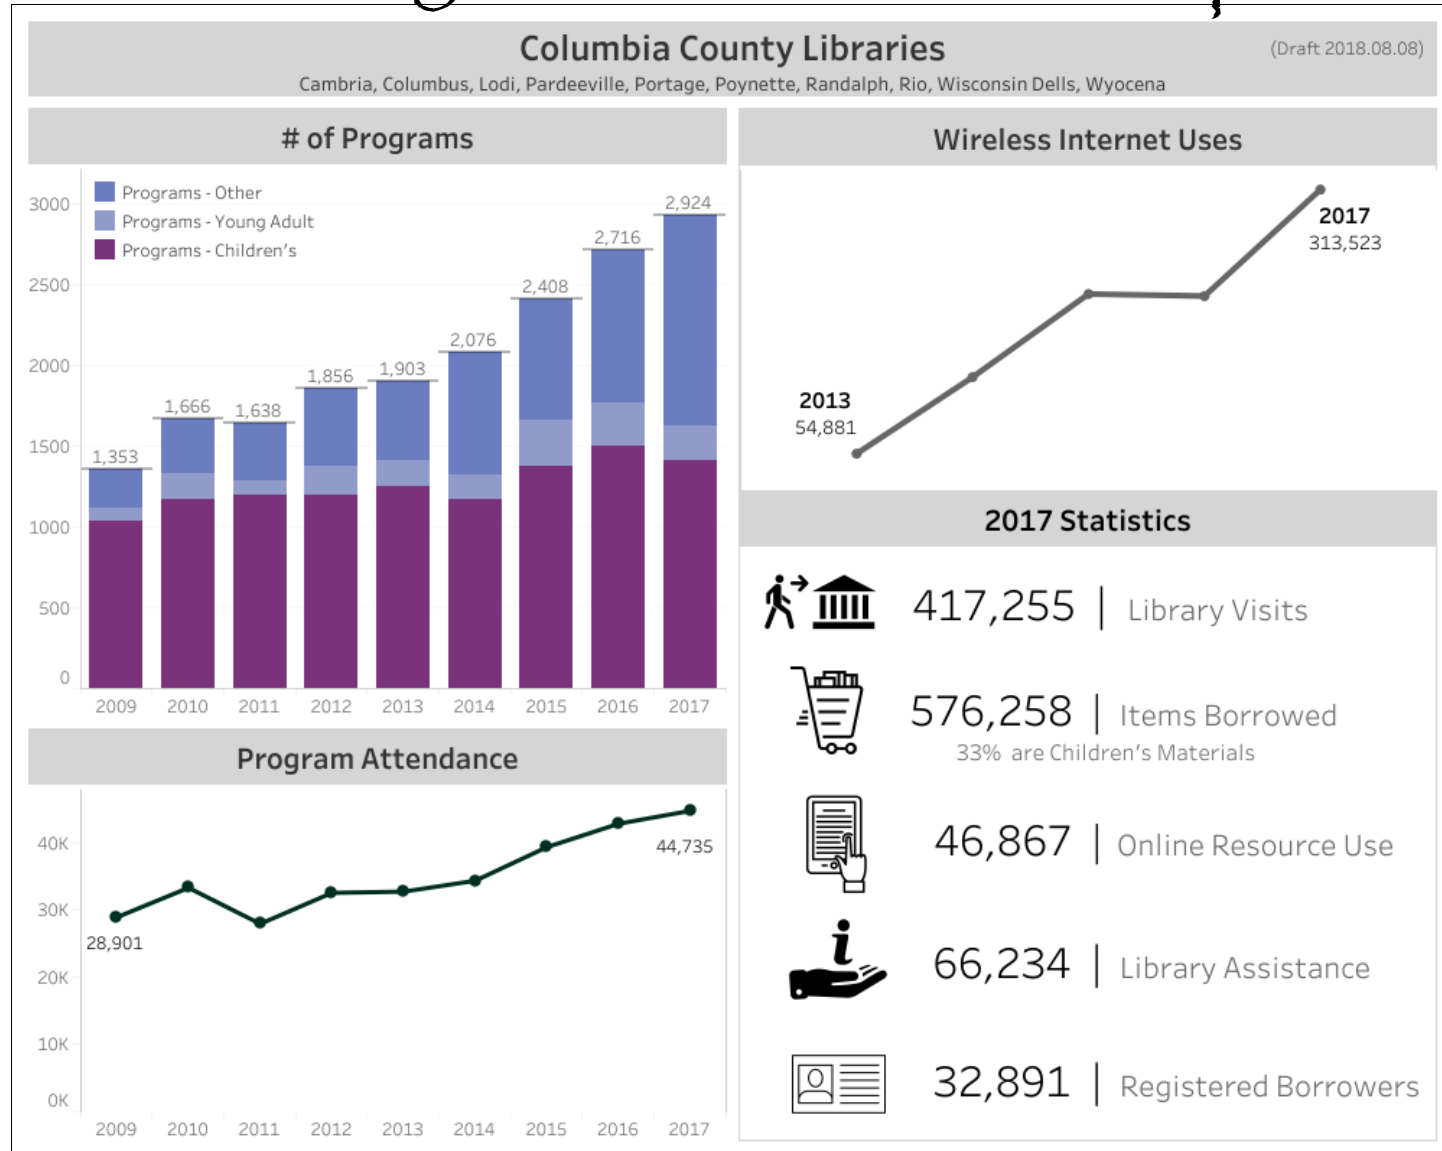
Columbia County Libraries
(Draft 2018.08.08)
Cambria, Columbus, Lodi, Pardeeville, Portage, Poynette, Randalph, Rio, Wisconsin Dells, Wyocena

# of Programs

Programs - Other
Programs - Young Adult
Programs - Children's

3000
2500
2000
1500
1000
500
0

1,353
1,666
1,638
1,856
1,903
2,076
2,408
2,716
2,924

2009 2010 2011 2012 2013 2014 2015 2016 2017

Wireless Internet Uses

2013
54,881
2017
313,523

Program Attendance

40K
30K
20K
10K
0K

28,901
44,735

2009 2010 2011 2012 2013 2014 2015 2016 2017

2017 Statistics

417,255 | Library Visits

576,258 | Items Borrowed
33% are Children's Materials

46,867 | Online Resource Use

66,234 | Library Assistance

32,891 | Registered Borrowers